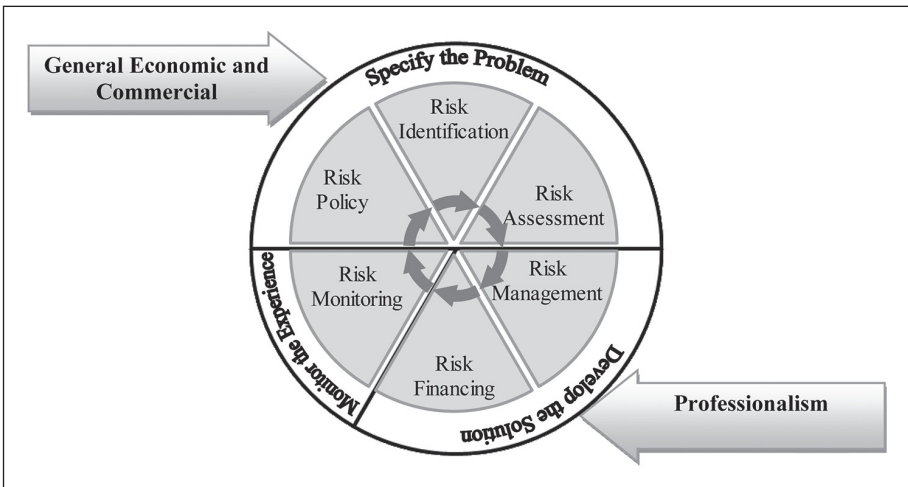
General Economic and Commercial

Specify the Problem

Risk Identification

Risk Assessment

Risk Policy

Risk Monitoring

Risk Management

Risk Financing

Monitor the Experience

Develop the Solution

Professionalism